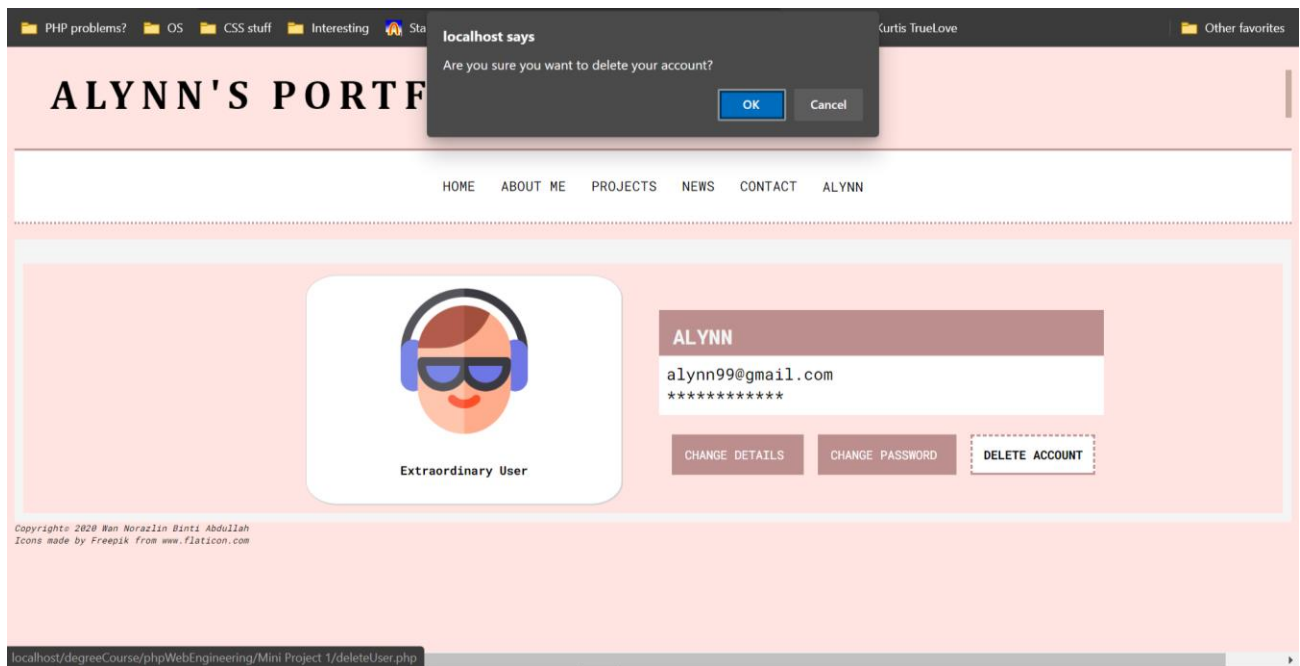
PHP problems? OS CSS stuff Interesting Sta

Kurtis TrueLove

Other favorites

localhost says

Are you sure you want to delete your account?

OK Cancel

ALYNN'S PORTF

HOME ABOUT ME PROJECTS NEWS CONTACT ALYNN

Extraordinary User

ALYNN

alynn99@gmail.com
************

CHANGE DETAILS CHANGE PASSWORD DELETE ACCOUNT

Copyright© 2020 Wan Norazlin Binti Abdullah
Icons made by Freepik from www.flaticon.com

localhost/degreeCourse/phpWebEngineering/Mini Project 1/deleteUser.php